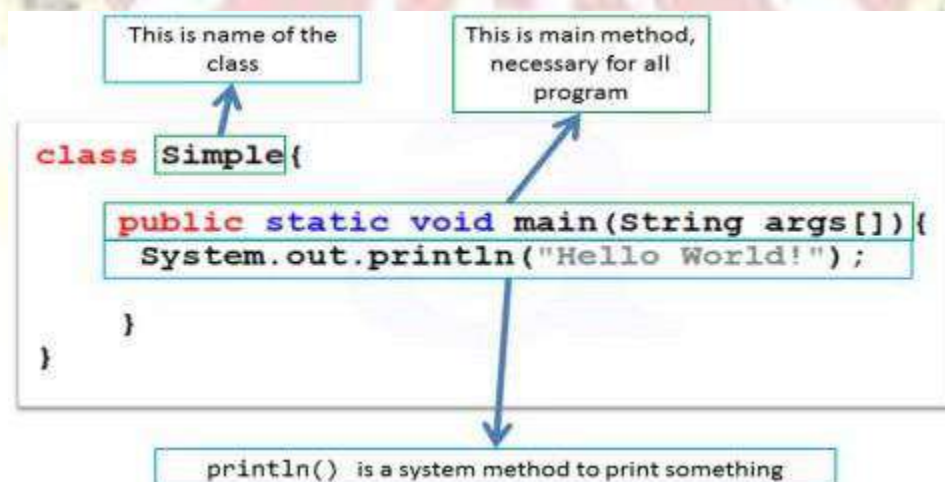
This is name of the class

This is main method, necessary for all program

class Simple{

public static void main(String args[]){
System.out.println("Hello World!");

}
}

println() is a system method to print something